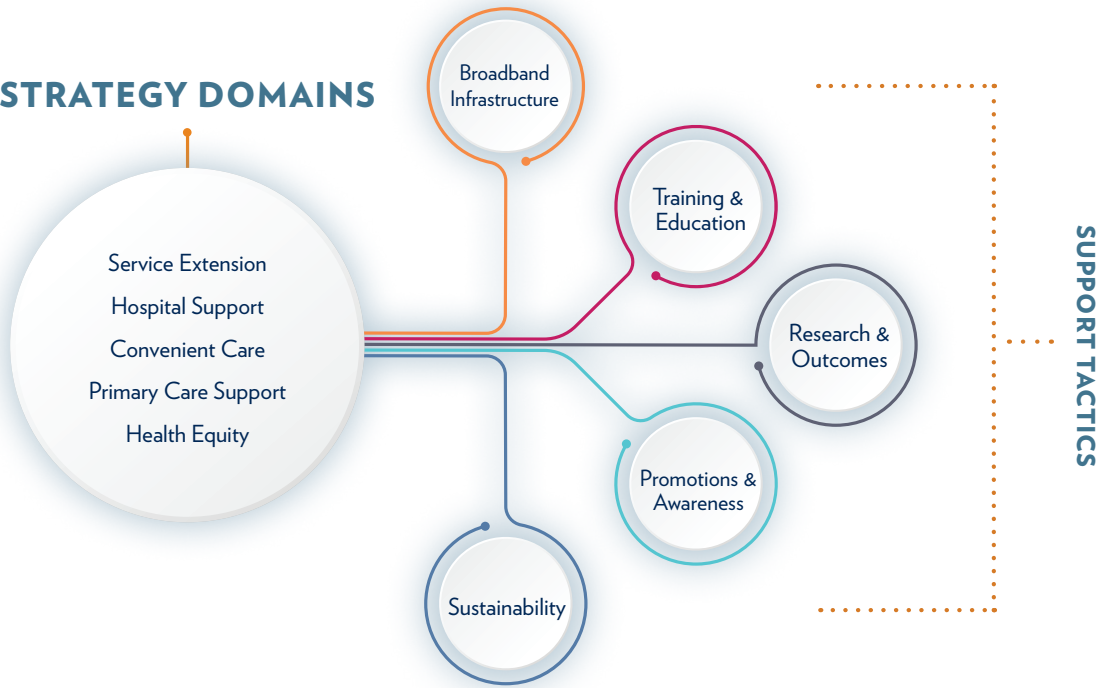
STRATEGY DOMAINS

Service Extension
Hospital Support
Convenient Care
Primary Care Support
Health Equity

Broadband Infrastructure

Training & Education

Research & Outcomes

Promotions & Awareness

Sustainability

SUPPORT TACTICS